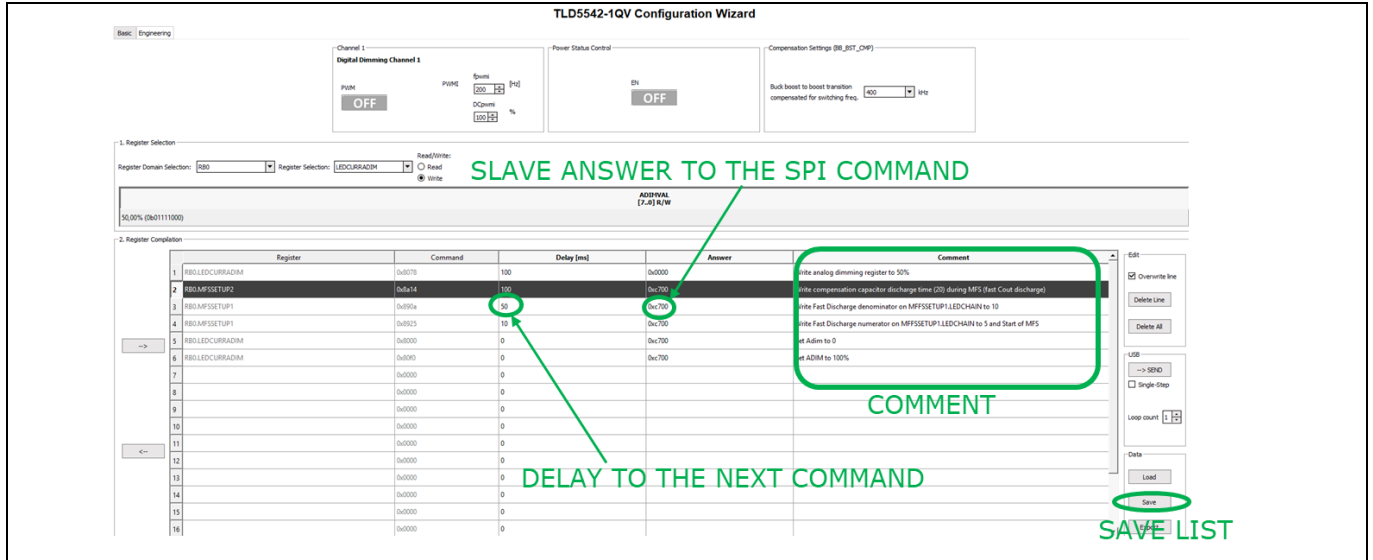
TLD5542-1QV Configuration Wizard

Basic Engineering

Channel 1
Digital Dimming Channel 1
PWM OFF
PWMI
fpwmi 200 [Hz]
DCpwmi 100 %

Power Status Control
EN
OFF

Compensation Settings (BB_BST_CMP)
Buck boost to boost transition compensated for switching freq.
400 kHz

1. Register Selection
Register Domain Selection: RB0
Register Selection: LEDCURRADIM
Read/Write:
Read
Write

SLAVE ANSWER TO THE SPI COMMAND

ADIMVAL
[7..0] R/W
50,00% (0b01111000)

2. Register Compilation

| | Register | Command | Delay [ms] | Answer | Comment |
|---|---|---|---|---|---|
| 1 | RB0.LEDCURRADIM | 0x8078 | 100 | 0x0000 | Write analog dimming register to 50% |
| 2 | RB0.MFSSETUP2 | 0x8a14 | 100 | 0xc700 | Write compensation capacitor discharge time (20) during MFS (fast Cout discharge) |
| 3 | RB0.MFSSETUP1 | 0x890a | 50 | 0xc700 | Write Fast Discharge denominator on MFFSSETUP1.LEDCHAIN to 10 |
| 4 | RB0.MFSSETUP1 | 0x8925 | 10 | 0xc700 | Write Fast Discharge numerator on MFFSSETUP1.LEDCHAIN to 5 and Start of MFS |
| 5 | RB0.LEDCURRADIM | 0x8000 | 0 | 0xc700 | et Adim to 0 |
| 6 | RB0.LEDCURRADIM | 0x80f0 | 0 | 0xc700 | et ADIM to 100% |
| 7 | | 0x0000 | 0 | | |
| 8 | | 0x0000 | 0 | | |
| 9 | | 0x0000 | 0 | | |
| 10 | | 0x0000 | 0 | | |
| 11 | | 0x0000 | 0 | | |
| 12 | | 0x0000 | 0 | | |
| 13 | | 0x0000 | 0 | | |
| 14 | | 0x0000 | 0 | | |
| 15 | | 0x0000 | 0 | | |
| 16 | | 0x0000 | 0 | | |

-->
<--

COMMENT

DELAY TO THE NEXT COMMAND

Edit
Overwrite line
Delete Line
Delete All

USB
--> SEND
Single-Step
Loop count 1

Data
Load
Save
Export

SAVE LIST